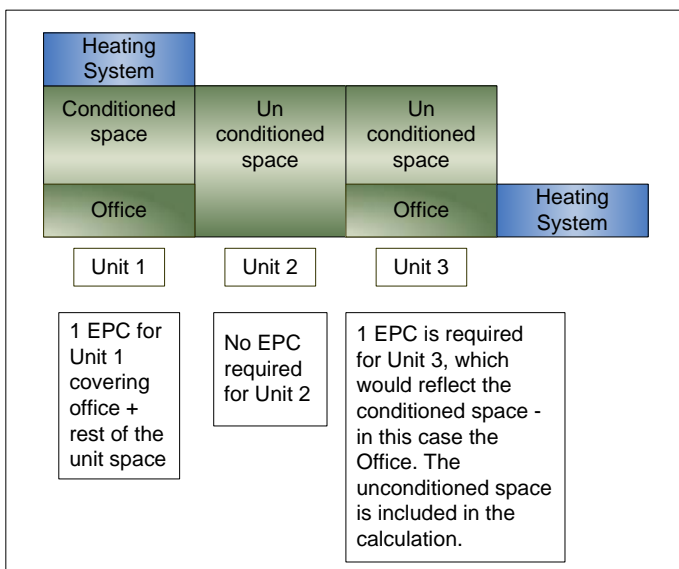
Heating System

Conditioned space

Office

Un conditioned space

Un conditioned space

Office

Heating System

Unit 1

Unit 2

Unit 3

1 EPC for Unit 1 covering office + rest of the unit space

No EPC required for Unit 2

1 EPC is required for Unit 3, which would reflect the conditioned space - in this case the Office. The unconditioned space is included in the calculation.